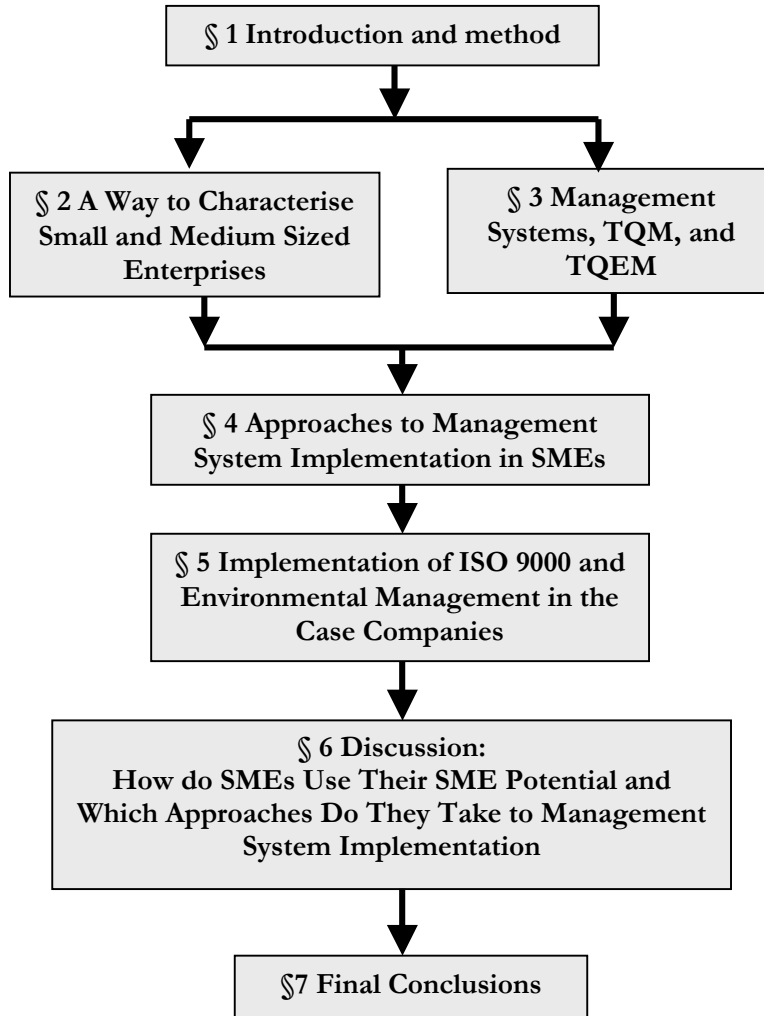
§ 1 Introduction and method

§ 2 A Way to Characterise Small and Medium Sized Enterprises

§ 3 Management Systems, TQM, and TQEM

§ 4 Approaches to Management System Implementation in SMEs

§ 5 Implementation of ISO 9000 and Environmental Management in the Case Companies

§ 6 Discussion:
How do SMEs Use Their SME Potential and Which Approaches Do They Take to Management System Implementation

§7 Final Conclusions